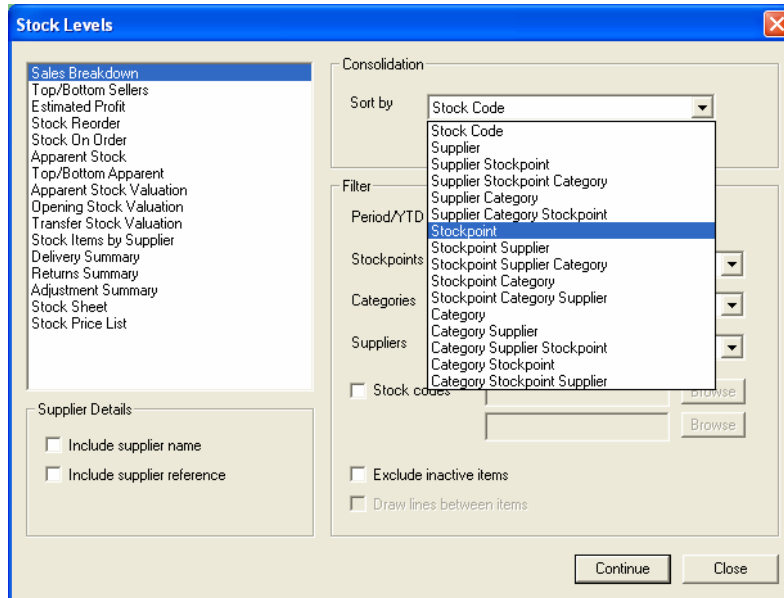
Stock Levels

Sales Breakdown
Top/Bottom Sellers
Estimated Profit
Stock Reorder
Stock On Order
Apparent Stock
Top/Bottom Apparent
Apparent Stock Valuation
Opening Stock Valuation
Transfer Stock Valuation
Stock Items by Supplier
Delivery Summary
Returns Summary
Adjustment Summary
Stock Sheet
Stock Price List

Supplier Details
Include supplier name
Include supplier reference

Consolidation
Sort by
Stock Code
Stock Code
Supplier
Supplier Stockpoint
Supplier Stockpoint Category
Supplier Category
Supplier Category Stockpoint
Stockpoint
Stockpoint Supplier
Stockpoint Supplier Category
Stockpoint Category
Stockpoint Category Supplier
Category
Category Supplier
Category Supplier Stockpoint
Category Stockpoint
Category Stockpoint Supplier

Filter
Period/YTD
Stockpoints
Categories
Suppliers
Stock codes
Browse
Browse
Exclude inactive items
Draw lines between items

Continue
Close